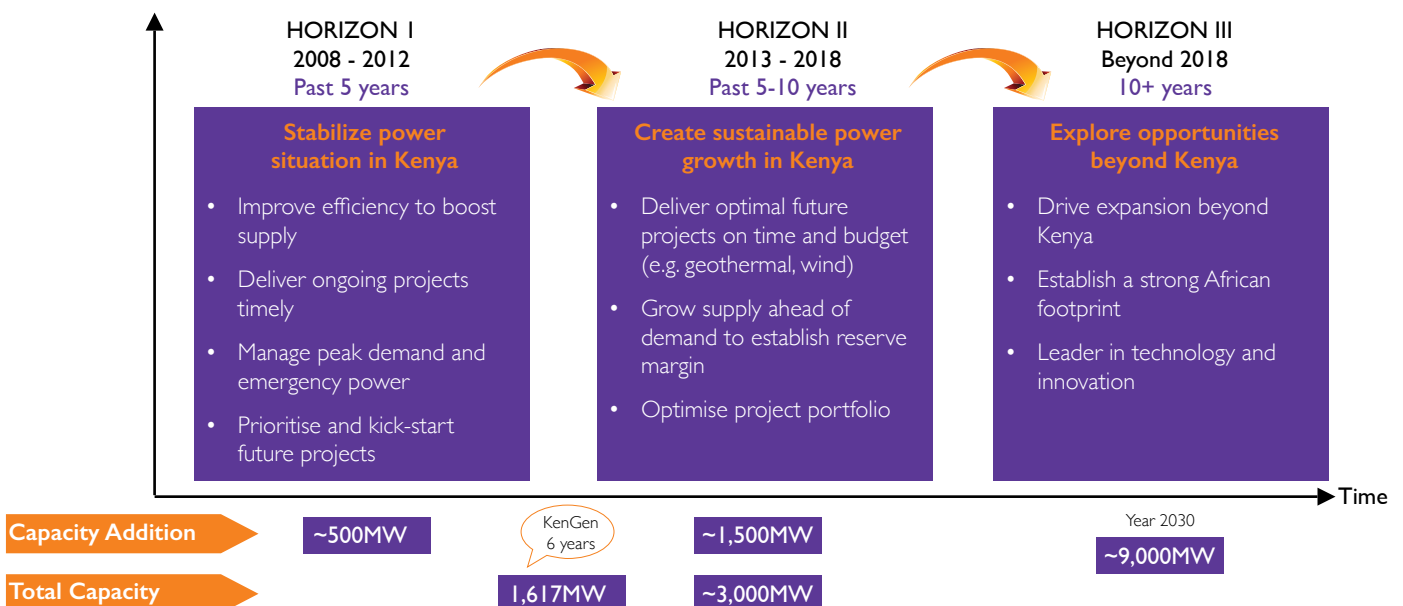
HORIZON I
2008 - 2012
Past 5 years

Stabilize power situation in Kenya

• Improve efficiency to boost supply
• Deliver ongoing projects timely
• Manage peak demand and emergency power
• Prioritise and kick-start future projects

HORIZON II
2013 - 2018
Past 5-10 years

Create sustainable power growth in Kenya

• Deliver optimal future projects on time and budget (e.g. geothermal, wind)
• Grow supply ahead of demand to establish reserve margin
• Optimise project portfolio

HORIZON III
Beyond 2018
10+ years

Explore opportunities beyond Kenya

• Drive expansion beyond Kenya
• Establish a strong African footprint
• Leader in technology and innovation

Time

Capacity Addition
~500MW
KenGen 6 years
~1,500MW
Year 2030
~9,000MW

Total Capacity
1,617MW
~3,000MW